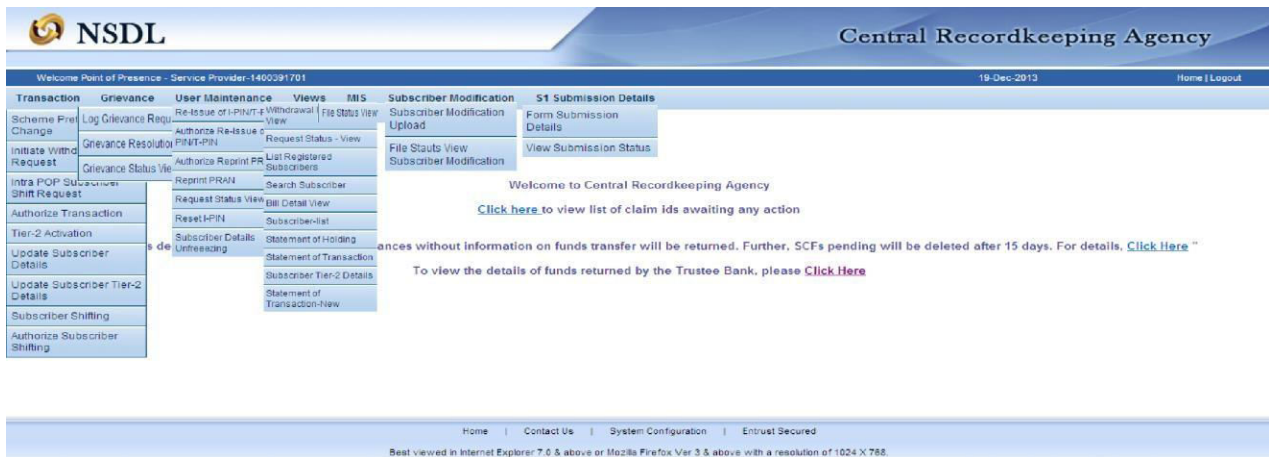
NSDL

Central Recordkeeping Agency

Welcome Point of Presence - Service Provider-1400391701

19-Dec-2013

Home | Logout

Transaction Grievance User Maintenance Views MIS Subscriber Modification S1 Submission Details

Scheme Pref Change

Initiate Withd Request

Intra POP Subscriber Shift Request

Authorize Transaction

Tier-2 Activation

Update Subscriber Details

Update Subscriber Tier-2 Details

Subscriber Shifting

Authorize Subscriber Shifting

Log Grievance Requ

Grievance Resolutio

Grievance Status Vie

Re-Issue of I-PIN/T-P

Authorize Re-issue o PIN/T-PIN

Authorize Reprint PR

Reprint PRAN

Request Status View

Reset I-PIN

Subscriber Details Unfreezing

Withdrawal View

File Status View

Request Status - View

List Registered Subscribers

Search Subscriber

Bill Detail View

Subscriber-list

Statement of Holding

Statement of Transaction

Subscriber Tier-2 Details

Statement of Transaction-New

Subscriber Modification Upload

File Stauts View Subscriber Modification

Form Submission Details

View Submission Status

Welcome to Central Recordkeeping Agency

Click here to view list of claim ids awaiting any action

s de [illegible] ances without information on funds transfer will be returned. Further, SCFs pending will be deleted after 15 days. For details, Click Here "

To view the details of funds returned by the Trustee Bank, please Click Here

Home | Contact Us | System Configuration | Entrust Secured

Best viewed in Internet Explorer 7.0 & above or Mozilla Firefox Ver 3 & above with a resolution of 1024 X 768.